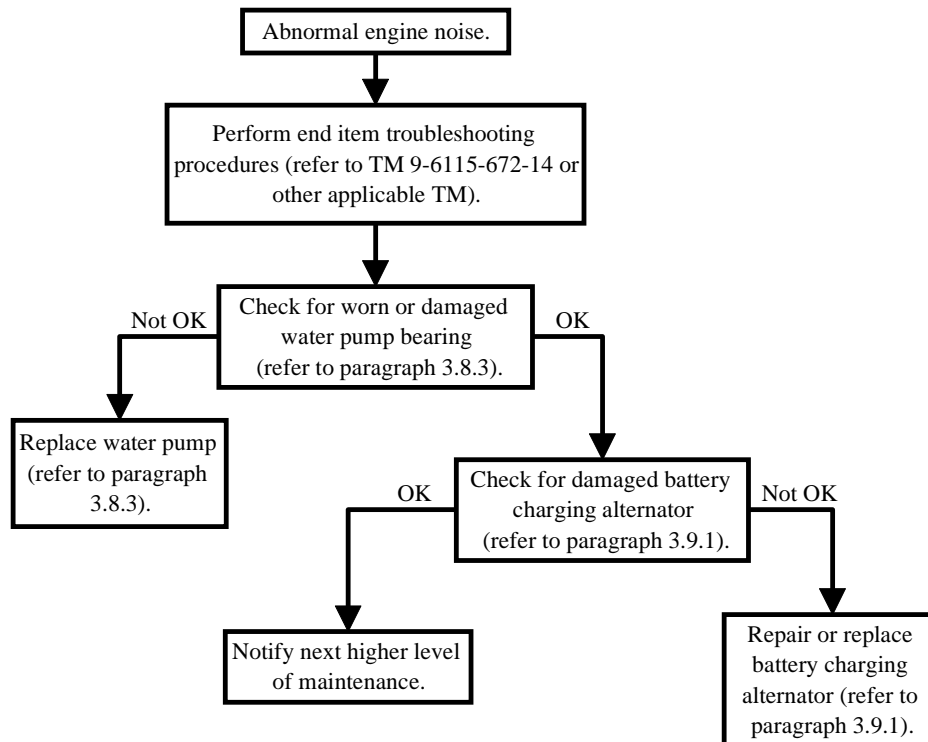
Abnormal engine noise.

Perform end item troubleshooting procedures (refer to TM 9-6115-672-14 or other applicable TM).

Not OK

Check for worn or damaged water pump bearing (refer to paragraph 3.8.3).

OK

Replace water pump (refer to paragraph 3.8.3).

OK

Check for damaged battery charging alternator (refer to paragraph 3.9.1).

Not OK

Notify next higher level of maintenance.

Repair or replace battery charging alternator (refer to paragraph 3.9.1).